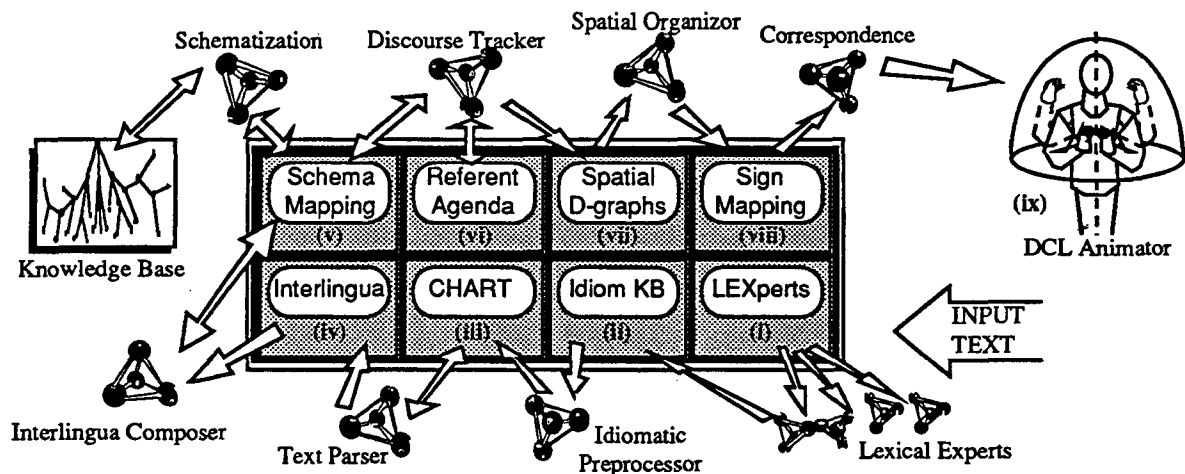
Schematization
Discourse Tracker
Spatial Organizor
Correspondence

Knowledge Base

Schema Mapping
(v)

Referent Agenda
(vi)

Spatial D-graphs
(vii)

Sign Mapping
(viii)

(ix)
DCL Animator

Interlingua
(iv)

CHART
(iii)

Idiom KB
(ii)

LEXperts
(i)

INPUT TEXT

Interlingua Composer
Text Parser
Idiomatic Preprocessor
Lexical Experts